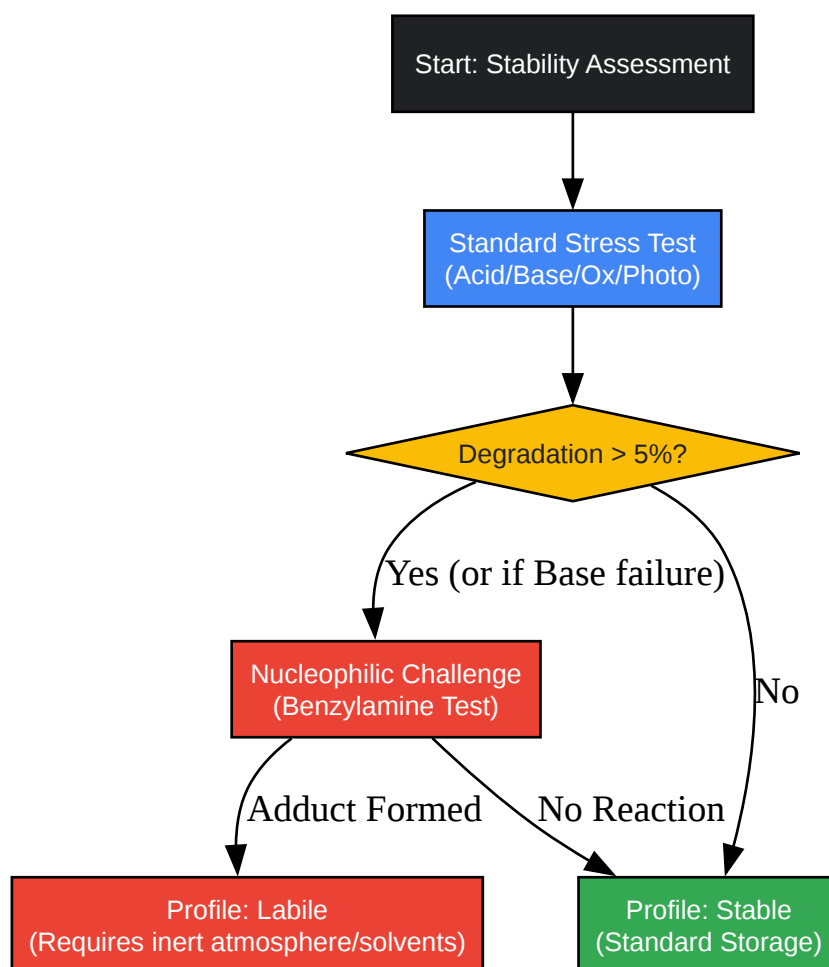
Start: Stability Assessment

Standard Stress Test
(Acid/Base/Ox/Photo)

Degradation > 5%?

Yes (or if Base failure)

No

Nucleophilic Challenge
(Benzylamine Test)

Adduct Formed

No Reaction

Profile: Labile
(Requires inert atmosphere/solvents)

Profile: Stable
(Standard Storage)